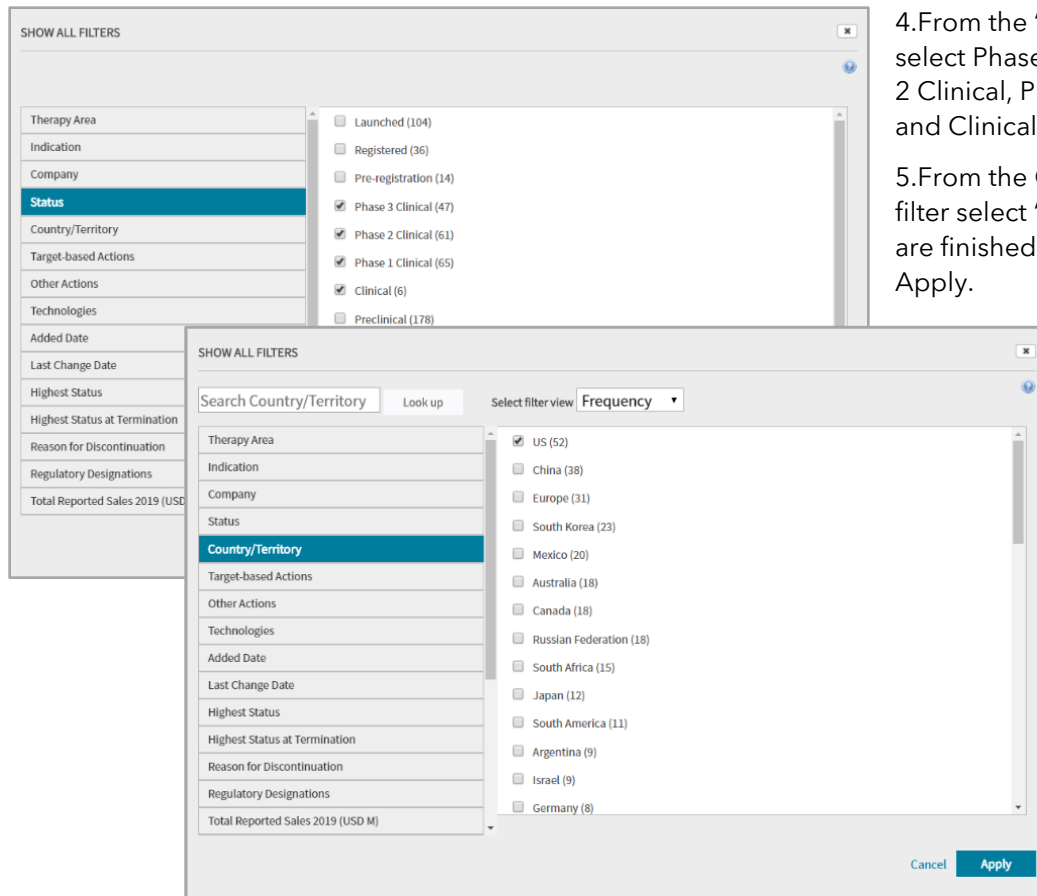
SHOW ALL FILTERS

Therapy Area
Indication
Company
Status
Country/Territory
Target-based Actions
Other Actions
Technologies
Added Date
Last Change Date
Highest Status
Highest Status at Termination
Reason for Discontinuation
Regulatory Designations
Total Reported Sales 2019 (USD

Launched (104)
Registered (36)
Pre-registration (14)
Phase 3 Clinical (47)
Phase 2 Clinical (61)
Phase 1 Clinical (65)
Clinical (6)
Preclinical (178)

4.From the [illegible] select Phase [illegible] 2 Clinical, P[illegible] and Clinical

5.From the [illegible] filter select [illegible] are finished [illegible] Apply.

SHOW ALL FILTERS

Search Country/Territory
Look up
Select filter view Frequency

Therapy Area
Indication
Company
Status
Country/Territory
Target-based Actions
Other Actions
Technologies
Added Date
Last Change Date
Highest Status
Highest Status at Termination
Reason for Discontinuation
Regulatory Designations
Total Reported Sales 2019 (USD M)

US (52)
China (38)
Europe (31)
South Korea (23)
Mexico (20)
Australia (18)
Canada (18)
Russian Federation (18)
South Africa (15)
Japan (12)
South America (11)
Argentina (9)
Israel (9)
Germany (8)

Cancel
Apply